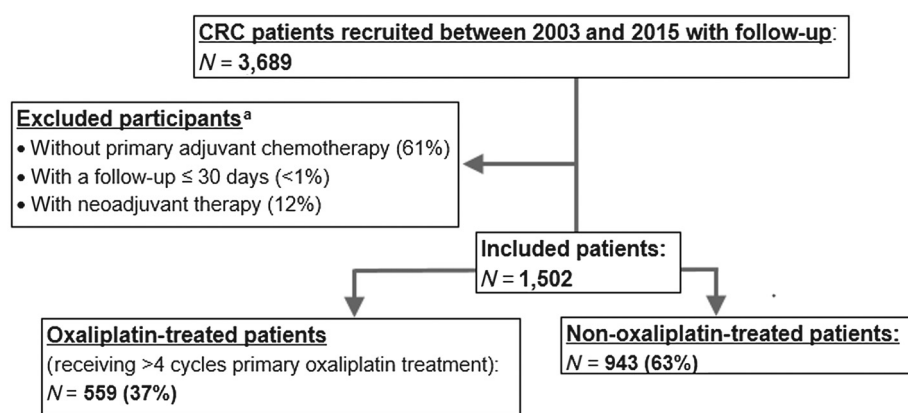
CRC patients recruited between 2003 and 2015 with follow-up:
$N$ = 3,689

Excluded participants$^{a}$
• Without primary adjuvant chemotherapy (61%)
• With a follow-up ≤ 30 days (<1%)
• With neoadjuvant therapy (12%)

Included patients:
$N$ = 1,502

Oxaliplatin-treated patients
(receiving >4 cycles primary oxaliplatin treatment):
$N$ = 559 (37%)

Non-oxaliplatin-treated patients:
$N$ = 943 (63%)